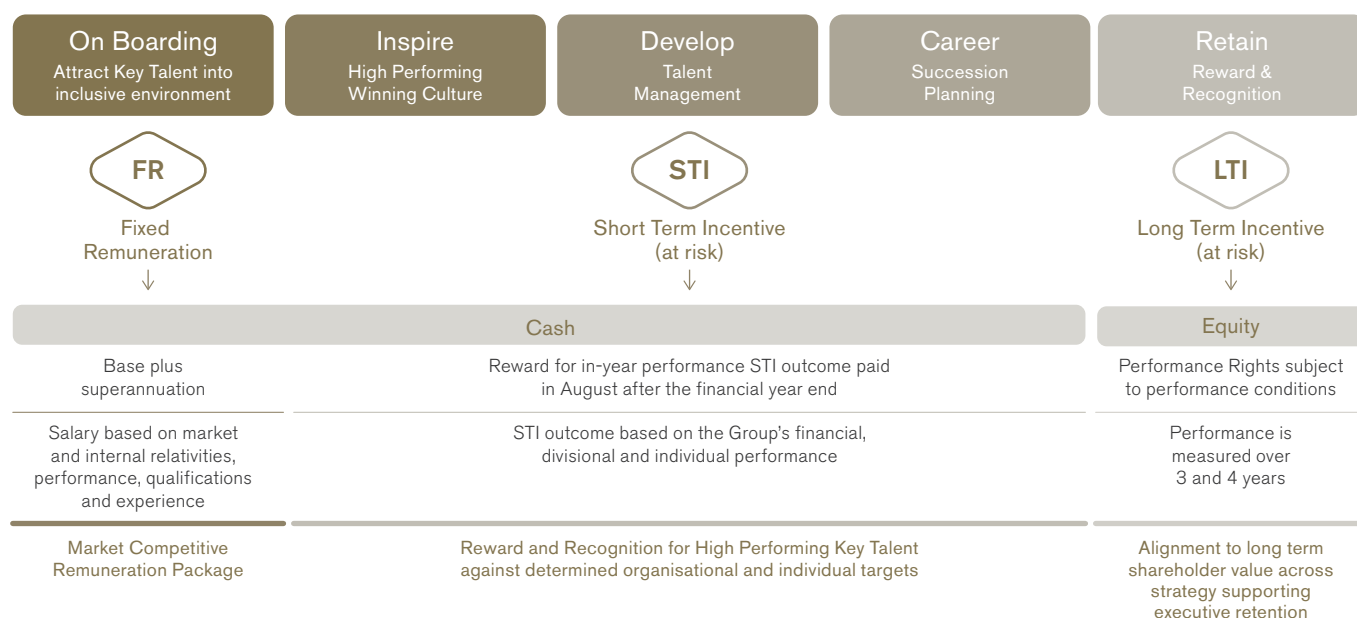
On Boarding
Attract Key Talent into inclusive environment

Inspire
High Performing Winning Culture

Develop
Talent Management

Career
Succession Planning

Retain
Reward & Recognition

FR
Fixed Remuneration
↓

STI
Short Term Incentive (at risk)
↓

LTI
Long Term Incentive (at risk)
↓

Cash

Equity

Base plus superannuation

Reward for in-year performance STI outcome paid in August after the financial year end

Performance Rights subject to performance conditions

Salary based on market and internal relativities, performance, qualifications and experience

STI outcome based on the Group's financial, divisional and individual performance

Performance is measured over 3 and 4 years

Market Competitive Remuneration Package

Reward and Recognition for High Performing Key Talent against determined organisational and individual targets

Alignment to long term shareholder value across strategy supporting executive retention